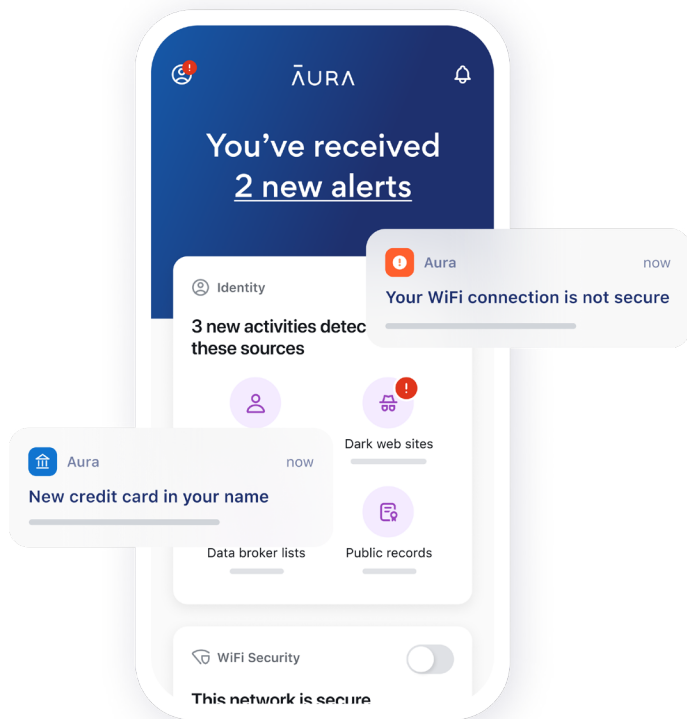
ĀURA

You've received
2 new alerts

Aura now
Your WiFi connection is not secure

Identity

3 new activities detec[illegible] these sources

Dark web sites

Aura now
New credit card in your name

Data broker lists

Public records

WiFi Security

This network is secure